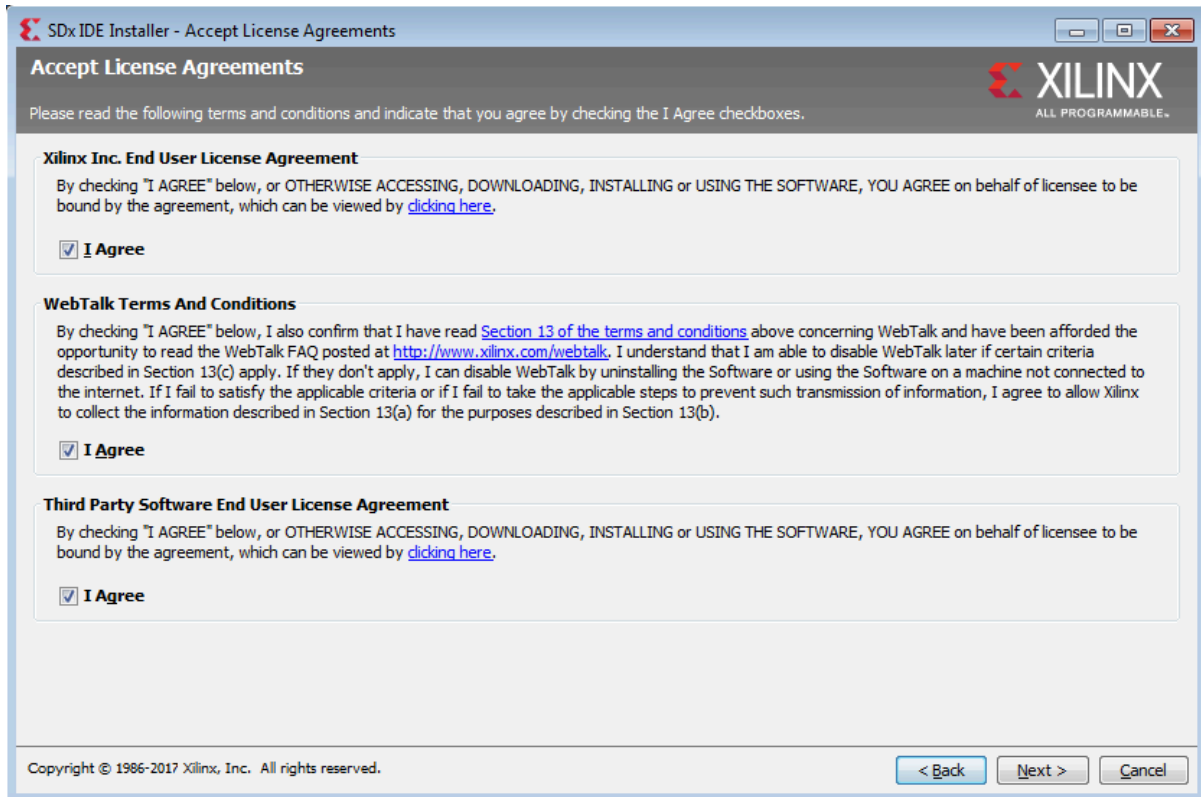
SDx IDE Installer - Accept License Agreements

Accept License Agreements

Please read the following terms and conditions and indicate that you agree by checking the I Agree checkboxes.

XILINX
ALL PROGRAMMABLE.

Xilinx Inc. End User License Agreement

By checking "I AGREE" below, or OTHERWISE ACCESSING, DOWNLOADING, INSTALLING or USING THE SOFTWARE, YOU AGREE on behalf of licensee to be bound by the agreement, which can be viewed by clicking here.

I Agree

WebTalk Terms And Conditions

By checking "I AGREE" below, I also confirm that I have read Section 13 of the terms and conditions above concerning WebTalk and have been afforded the opportunity to read the WebTalk FAQ posted at http://www.xilinx.com/webtalk. I understand that I am able to disable WebTalk later if certain criteria described in Section 13(c) apply. If they don't apply, I can disable WebTalk by uninstalling the Software or using the Software on a machine not connected to the internet. If I fail to satisfy the applicable criteria or if I fail to take the applicable steps to prevent such transmission of information, I agree to allow Xilinx to collect the information described in Section 13(a) for the purposes described in Section 13(b).

I Agree

Third Party Software End User License Agreement

By checking "I AGREE" below, or OTHERWISE ACCESSING, DOWNLOADING, INSTALLING or USING THE SOFTWARE, YOU AGREE on behalf of licensee to be bound by the agreement, which can be viewed by clicking here.

I Agree

Copyright © 1986-2017 Xilinx, Inc. All rights reserved.

< Back

Next >

Cancel